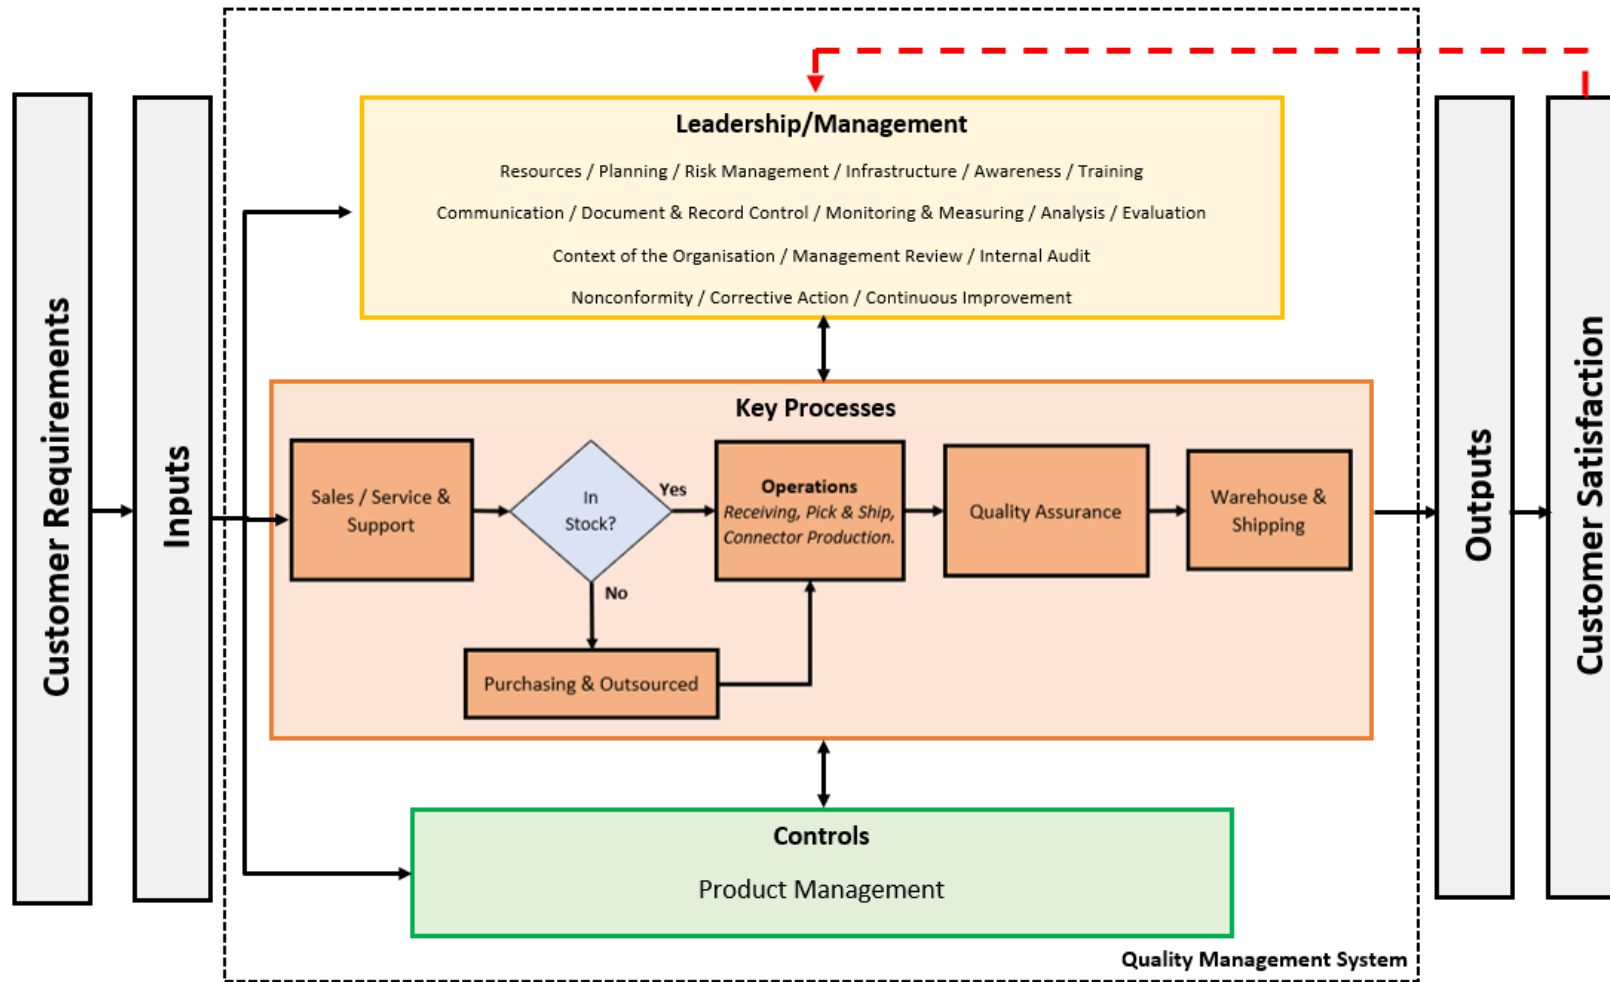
Customer Requirements

Inputs

Leadership/Management

Resources / Planning / Risk Management / Infrastructure / Awareness / Training

Communication / Document & Record Control / Monitoring & Measuring / Analysis / Evaluation

Context of the Organisation / Management Review / Internal Audit

Nonconformity / Corrective Action / Continuous Improvement

Key Processes

Sales / Service & Support

In Stock?

Yes

No

Operations
Receiving, Pick & Ship, Connector Production.

Quality Assurance

Warehouse & Shipping

Purchasing & Outsourced

Controls

Product Management

Quality Management System

Outputs

Customer Satisfaction